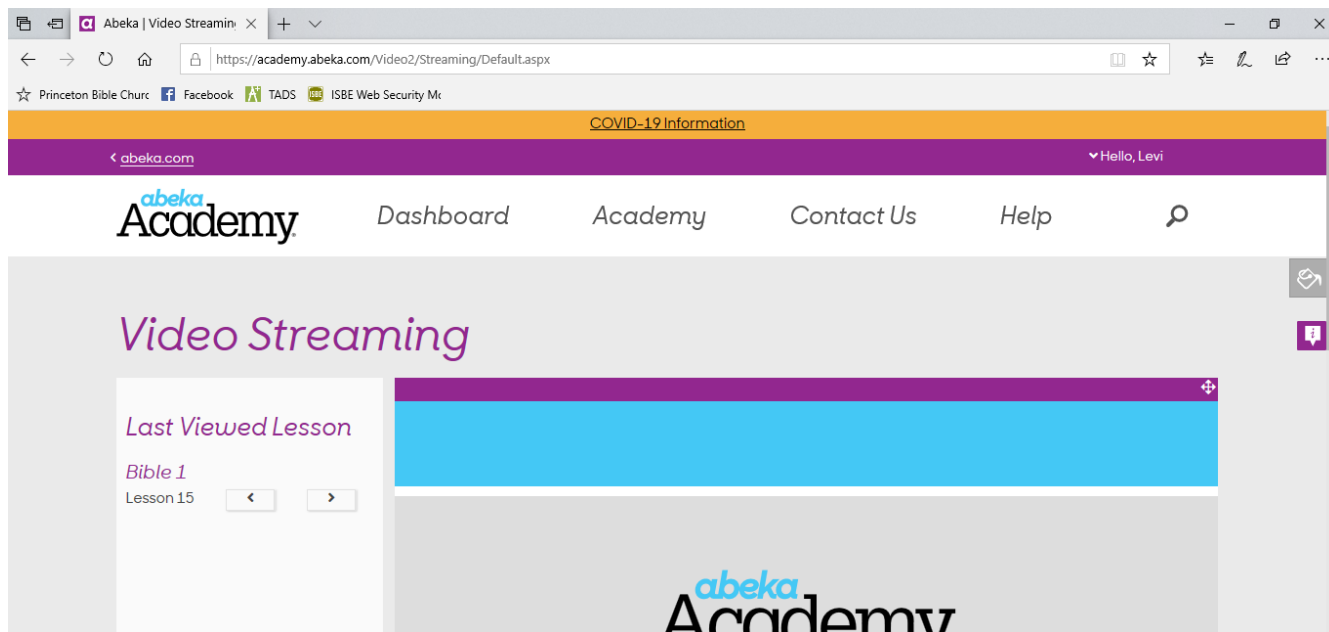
Abeka | Video Streamin

https://academy.abeka.com/Video2/Streaming/Default.aspx

Princeton Bible Churc Facebook TADS ISBE Web Security Mc

COVID-19 Information

abeka.com

Hello, Levi

abeka Academy

Dashboard Academy Contact Us Help

Video Streaming

Last Viewed Lesson

Bible 1

Lesson 15

abeka Academy